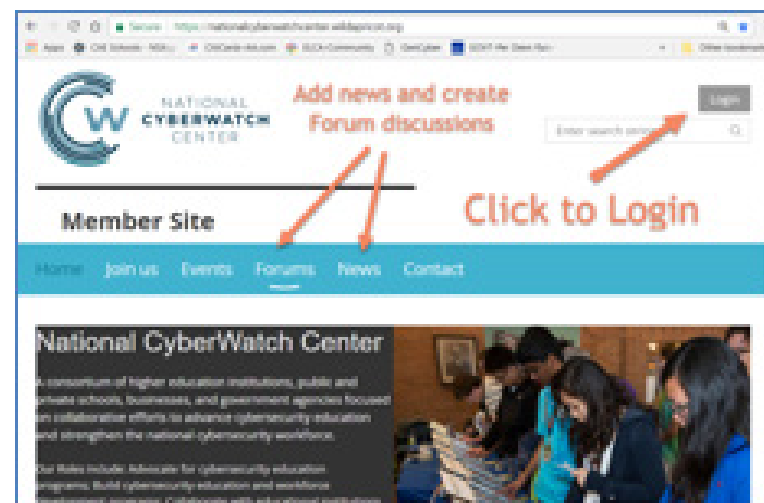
Secure https://nationalcyberwatchcenter.wildapricot.org

Apps

NATIONAL CYBERWATCH CENTER

Add news and create Forum discussions

Login

Enter search string

Click to Login

Member Site

Home Join us Events Forums News Contact

National CyberWatch Center

A consortium of higher education institutions, public and private schools, businesses, and government agencies focused on collaborative efforts to advance cybersecurity education and strengthen the national cybersecurity workforce.

Our Roles include: Advocate for cybersecurity education programs. Build cybersecurity education and workforce development programs. Collaborate with educational institutions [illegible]